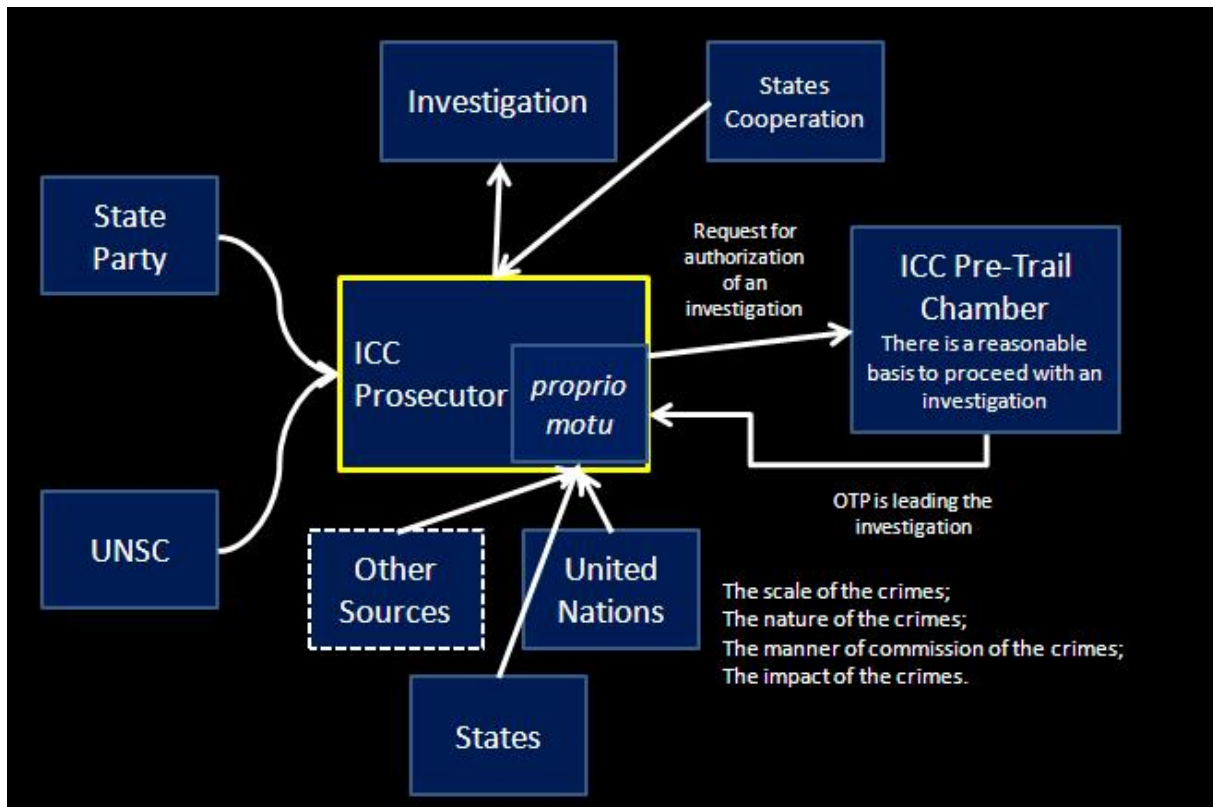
Investigation

States Cooperation

State Party

Request for authorization of an investigation

ICC Pre-Trail Chamber
There is a reasonable basis to proceed with an investigation

ICC Prosecutor

*proprio motu*

OTP is leading the investigation

UNSC

Other Sources

United Nations

The scale of the crimes;
The nature of the crimes;
The manner of commission of the crimes;
The impact of the crimes.

States